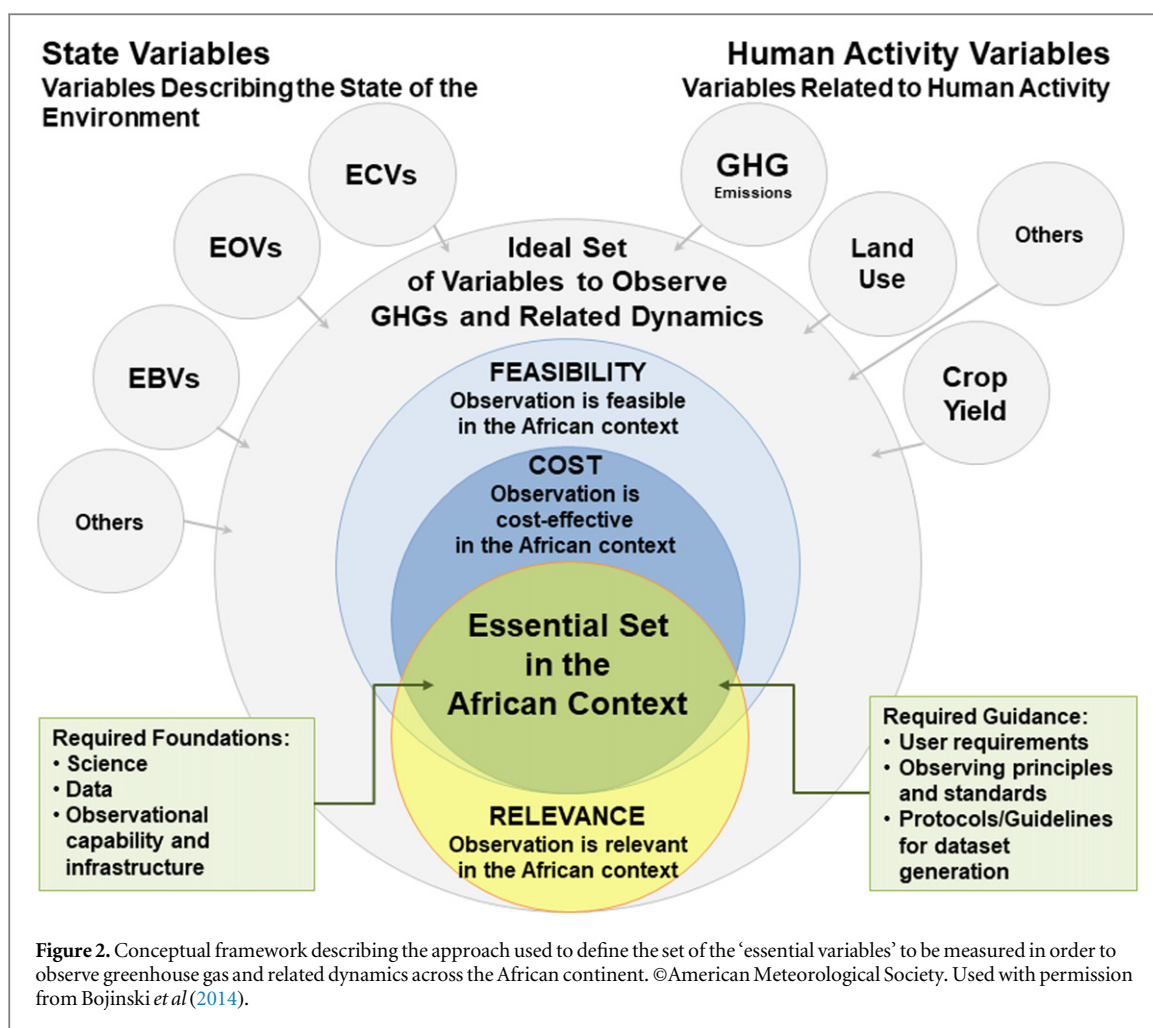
State Variables
Variables Describing the State of the Environment

Human Activity Variables
Variables Related to Human Activity

ECVs

EOVs

EBVs

Others

GHG
Emissions

Land Use

Others

Crop Yield

Ideal Set of Variables to Observe GHGs and Related Dynamics

FEASIBILITY
Observation is feasible in the African context

COST
Observation is cost-effective in the African context

Essential Set in the African Context

RELEVANCE
Observation is relevant in the African context

Required Foundations:
• Science
• Data
• Observational capability and infrastructure

Required Guidance:
• User requirements
• Observing principles and standards
• Protocols/Guidelines for dataset generation

Figure 2. Conceptual framework describing the approach used to define the set of the 'essential variables' to be measured in order to observe greenhouse gas and related dynamics across the African continent. ©American Meteorological Society. Used with permission from Bojinski et al (2014).